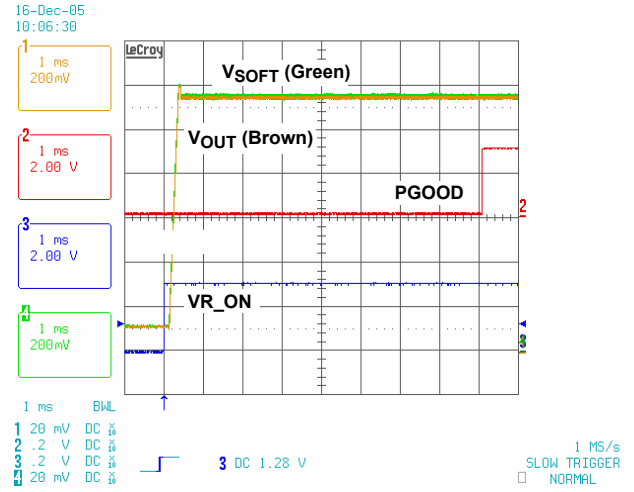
16-Dec-05
10:06:30

1
1 ms
200mV

2
1 ms
2.00 V

3
1 ms
2.00 V

4
1 ms
200mV

LeCroy

$V_{SOFT}$ (Green)

$V_{OUT}$ (Brown)

PGOOD

2

VR_ON

3

1 ms BWL
1 20 mV DC $\frac{x}{10}$
2 .2 V DC $\frac{x}{10}$
3 .2 V DC $\frac{x}{10}$
4 20 mV DC $\frac{x}{10}$

3 DC 1.28 V

1 MS/s
SLOW TRIGGER
NORMAL